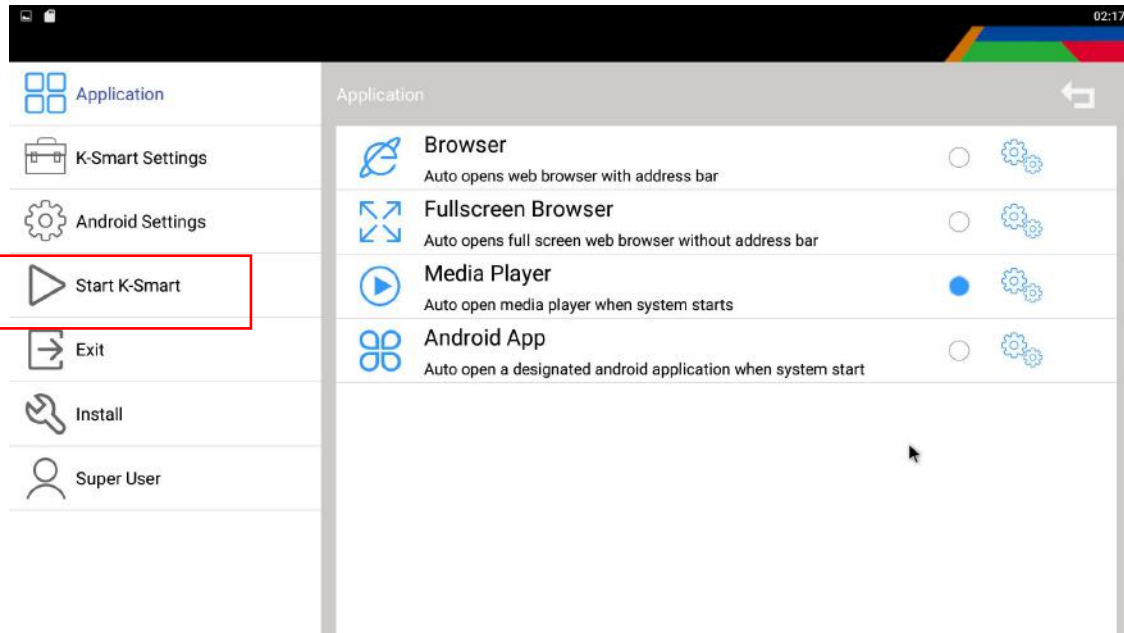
02:17

Application
K-Smart Settings
Android Settings
Start K-Smart
Exit
Install
Super User

Application

Browser
Auto opens web browser with address bar

Fullscreen Browser
Auto opens full screen web browser without address bar

Media Player
Auto open media player when system starts

Android App
Auto open a designated android application when system start